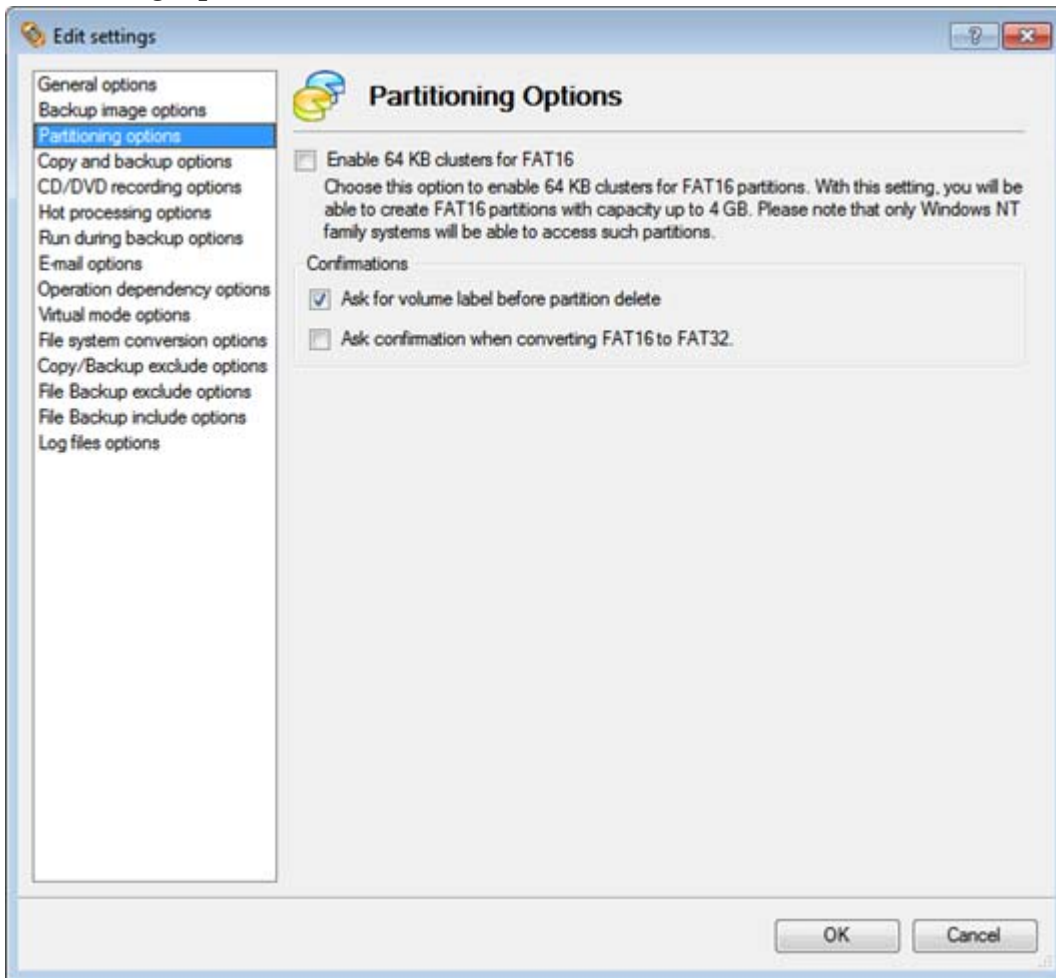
Edit settings

?

General options
Backup image options
Partitioning options
Copy and backup options
CD/DVD recording options
Hot processing options
Run during backup options
E-mail options
Operation dependency options
Virtual mode options
File system conversion options
Copy/Backup exclude options
File Backup exclude options
File Backup include options
Log files options

Partitioning Options

Enable 64 KB clusters for FAT16

Choose this option to enable 64 KB clusters for FAT16 partitions. With this setting, you will be able to create FAT16 partitions with capacity up to 4 GB. Please note that only Windows NT family systems will be able to access such partitions.

Confirmations

Ask for volume label before partition delete

Ask confirmation when converting FAT16 to FAT32.

OK

Cancel